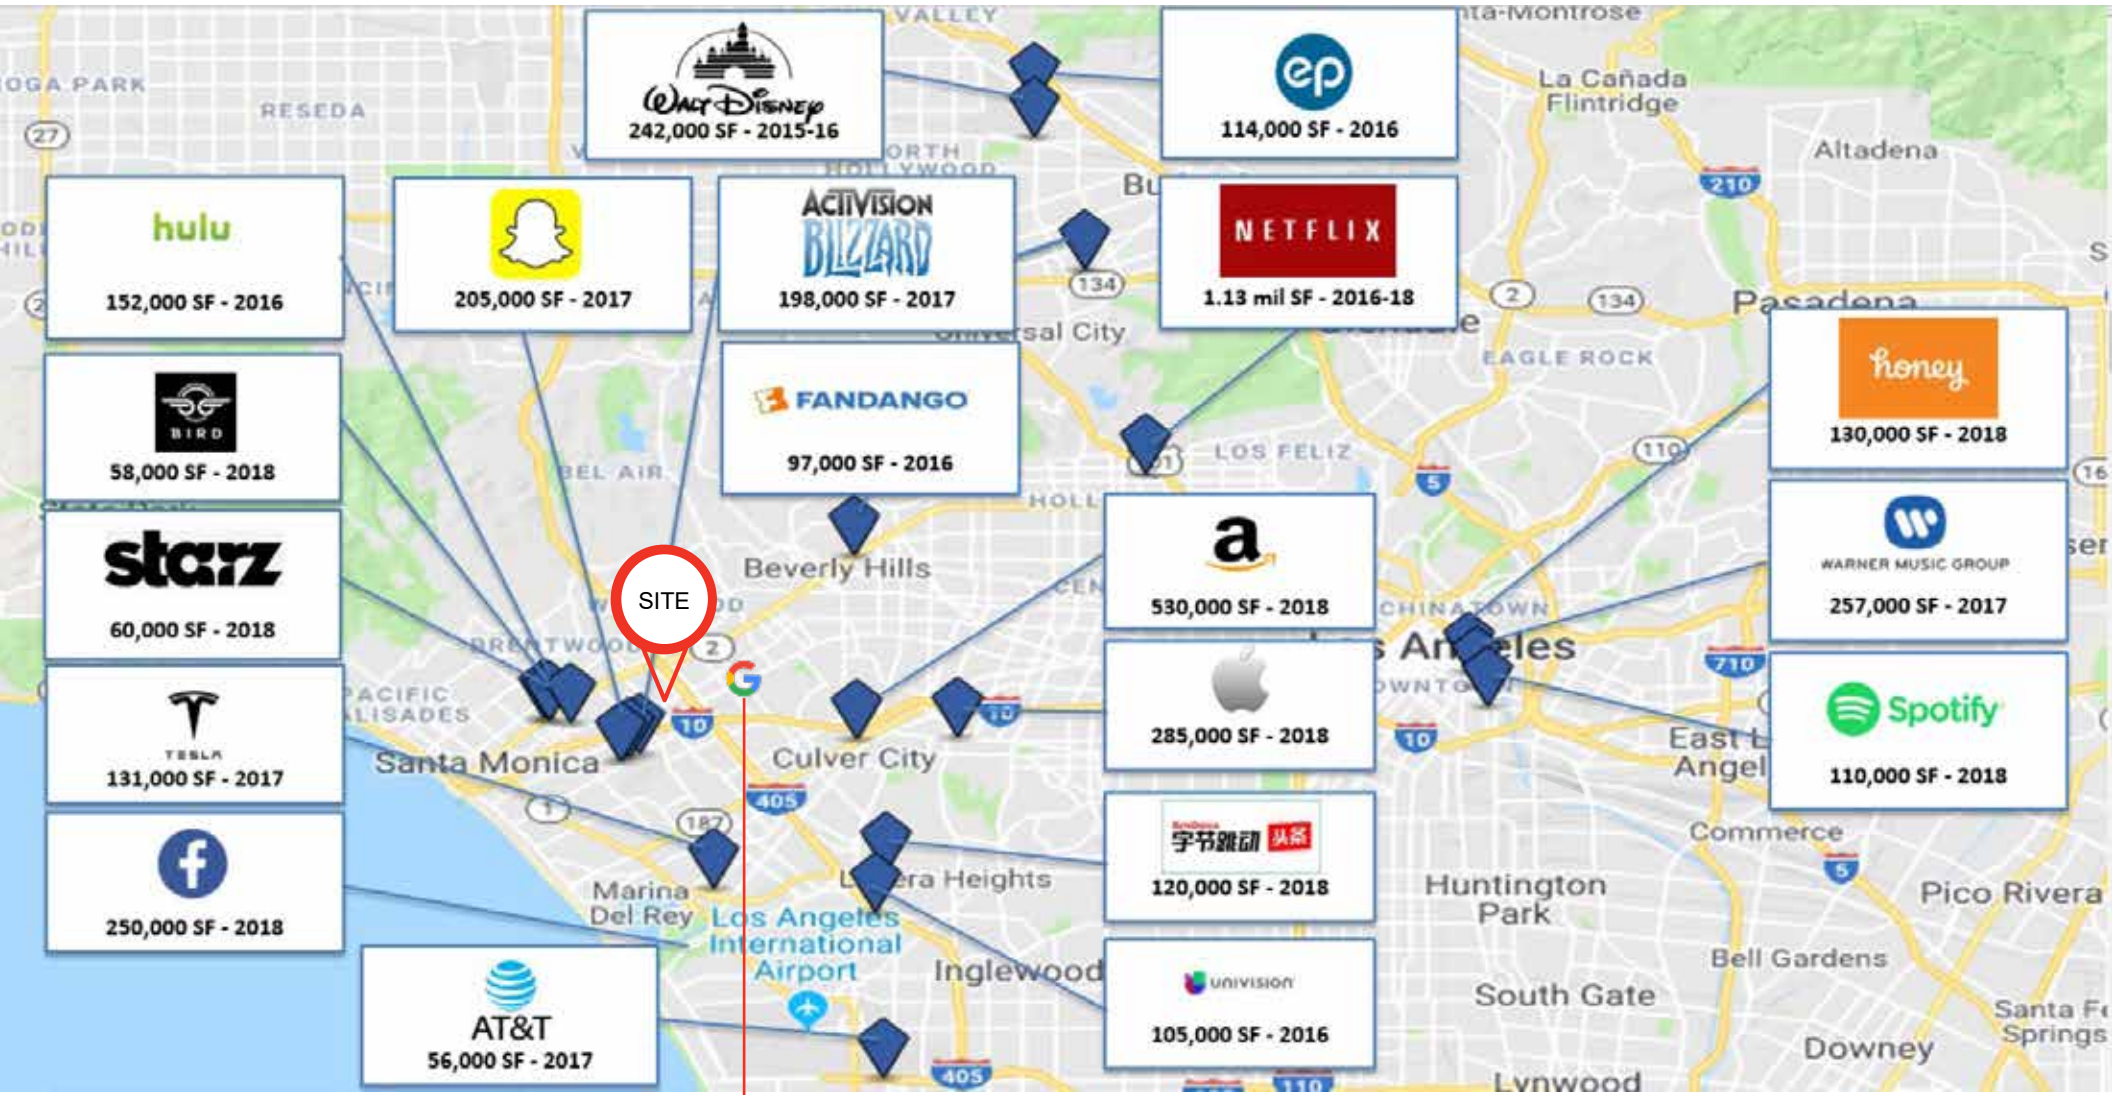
Walt Disney
242,000 SF - 2015-16

ep
114,000 SF - 2016

hulu
152,000 SF - 2016

205,000 SF - 2017

ACTIVISION BLIZZARD
198,000 SF - 2017

NETFLIX
1.13 mil SF - 2016-18

BIRD
58,000 SF - 2018

FANDANGO
97,000 SF - 2016

honey
130,000 SF - 2018

starz
60,000 SF - 2018

SITE

a
530,000 SF - 2018

WARNER MUSIC GROUP
257,000 SF - 2017

TESLA
131,000 SF - 2017

285,000 SF - 2018

Spotify
110,000 SF - 2018

250,000 SF - 2018

ByteDance 字节跳动 头条
120,000 SF - 2018

AT&T
56,000 SF - 2017

univision
105,000 SF - 2016

VALLEY
ta-Montrose
OGA PARK
RESEDA
27
La Cañada Flintridge
Altadena
ORTH HOLLYWOOD
Bu
210
134
2
134
Pasadena
Universal City
EAGLE ROCK
LOS FELIZ
5
110
101
BEL AIR
HOLL
16
Beverly Hills
CEN
CHINATOWN
Los Angeles
DOWNTOWN
BRENTWOOD
2
PACIFIC PALISADES
10
10
710
10
Santa Monica
Culver City
East Los Angeles
405
1
187
Commerce
Marina Del Rey
Ladera Heights
5
Los Angeles International Airport
Inglewood
Huntington Park
Pico Rivera
Bell Gardens
South Gate
Santa Fe Springs
405
110
Downey
Lynwood